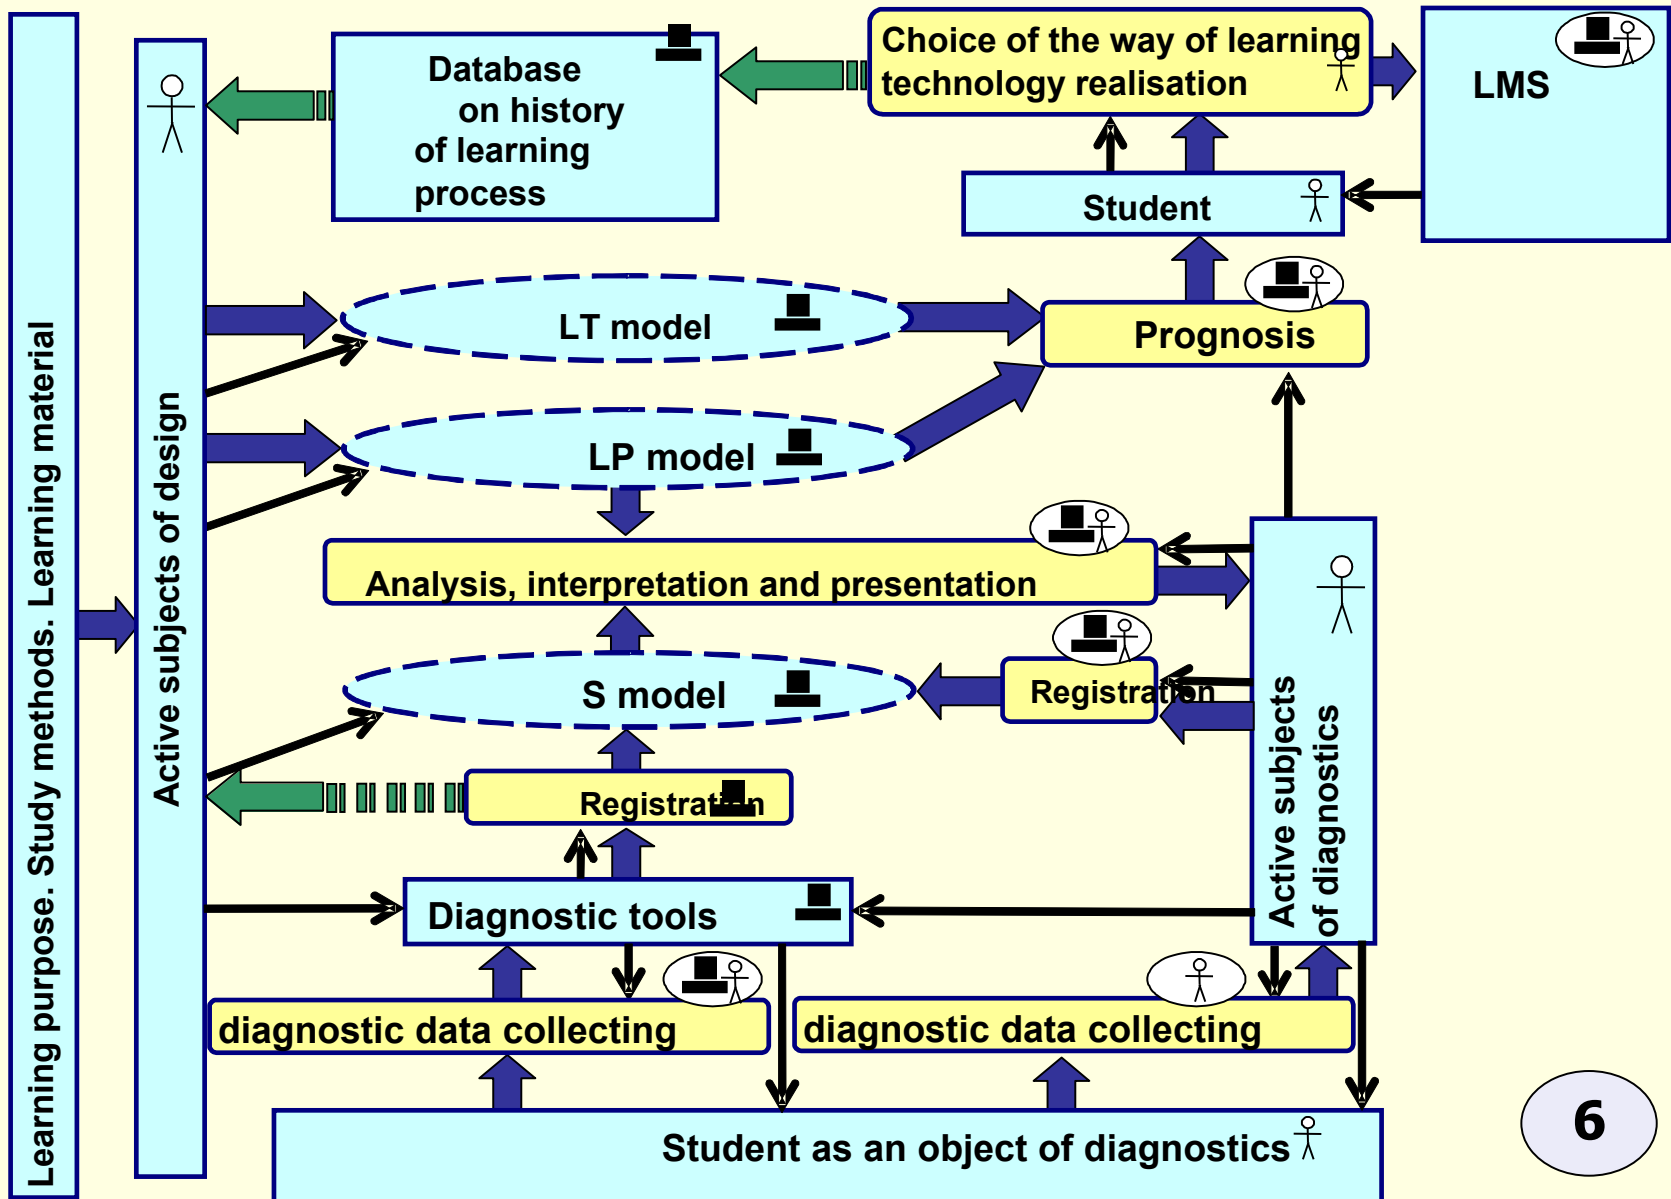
Learning purpose. Study methods. Learning material

Active subjects of design

Database on history of learning process

Choice of the way of learning technology realisation

LMS

Student

LT model

Prognosis

LP model

Analysis, interpretation and presentation

S model

Registration

Active subjects of diagnostics

Registration

Diagnostic tools

diagnostic data collecting

diagnostic data collecting

Student as an object of diagnostics

6